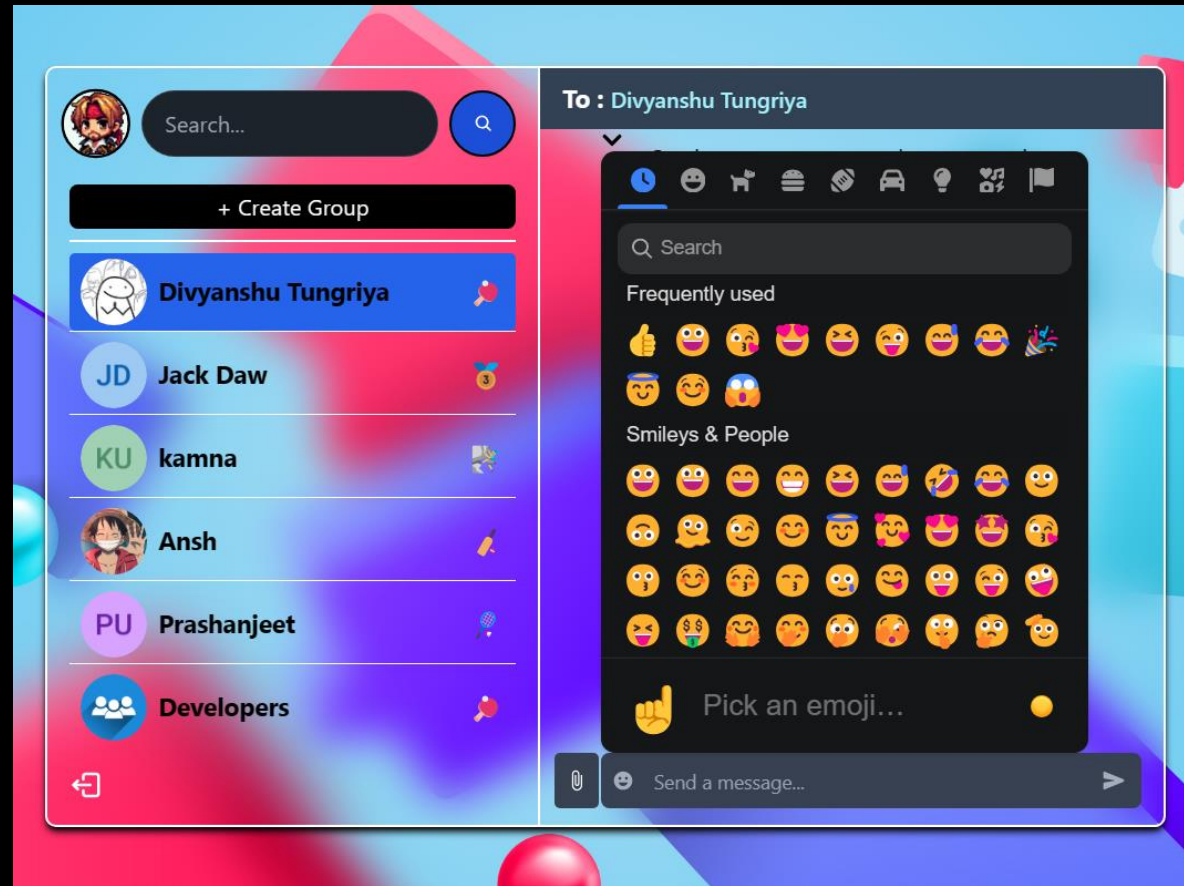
Search...

+ Create Group

Divyanshu Tungriya

JD Jack Daw

KU kamna

Ansh

PU Prashanjeet

Developers

To : Divyanshu Tungriya

Search

Frequently used

Smileys & People

Pick an emoji…

Send a message...